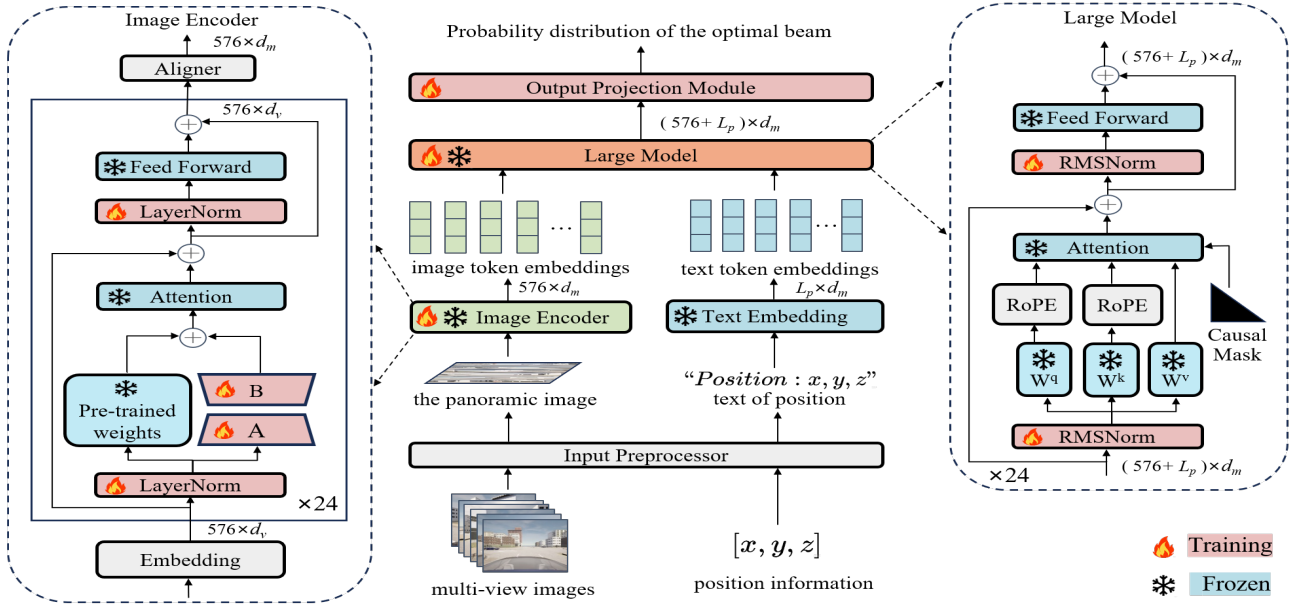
Image Encoder

$576 \times d_m$

Aligner

$576 \times d_v$

Feed Forward

LayerNorm

Attention

Pre-trained weights

B

A

LayerNorm

×24

$576 \times d_v$

Embedding

Probability distribution of the optimal beam

Output Projection Module

$(576+L_p) \times d_m$

Large Model

…

…

image token embeddings

text token embeddings

$576 \times d_m$

$L_p \times d_m$

Image Encoder

Text Embedding

"$Position: x, y, z$"

the panoramic image

text of position

Input Preprocessor

$[x, y, z]$

multi-view images

position information

Large Model

$(576+L_p) \times d_m$

Feed Forward

RMSNorm

Attention

RoPE

RoPE

Causal Mask

$W^q$

$W^k$

$W^v$

RMSNorm

×24

$(576+L_p) \times d_m$

Training

Frozen